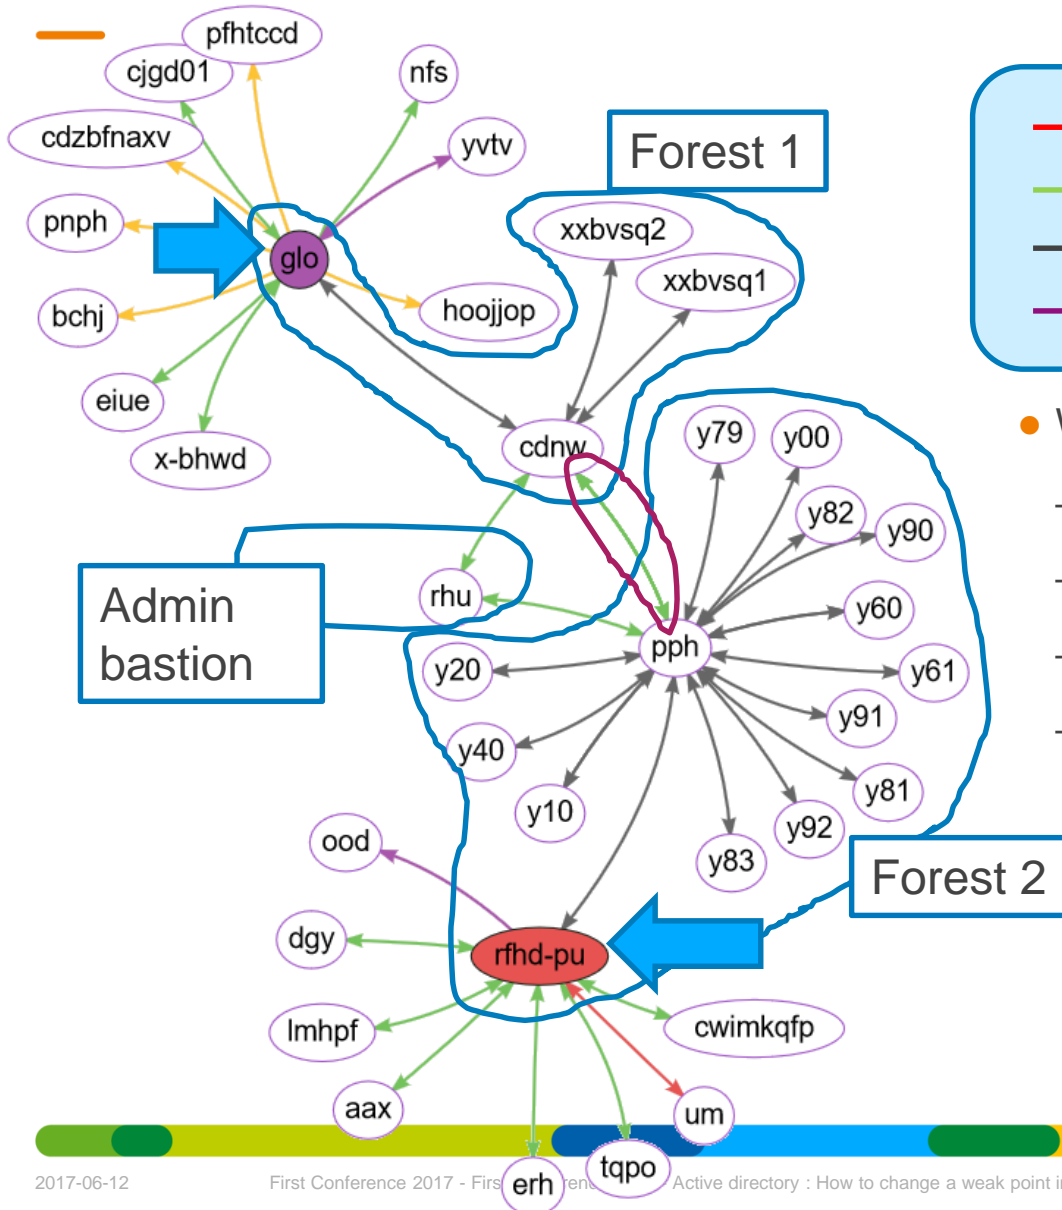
pfhtccd
cjgd01
nfs
cdzbfnaxv
yvtv
Forest 1
pnph
glo
xxbvsq2
xxbvsq1
hoojjop
bchj
eiue
x-bhwd
cdnw
y79
y00
y82
y90
Admin bastion
rhu
y60
pph
y20
y61
y91
y40
y81
y10
y92
y83
ood
Forest 2
dgy
rfhd-pu
lmhpf
cwimkqfp
aax
um
erh
tqpo

W

2017-06-12

First Conference 2017 - Firs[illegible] Active directory : How to change a weak point i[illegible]